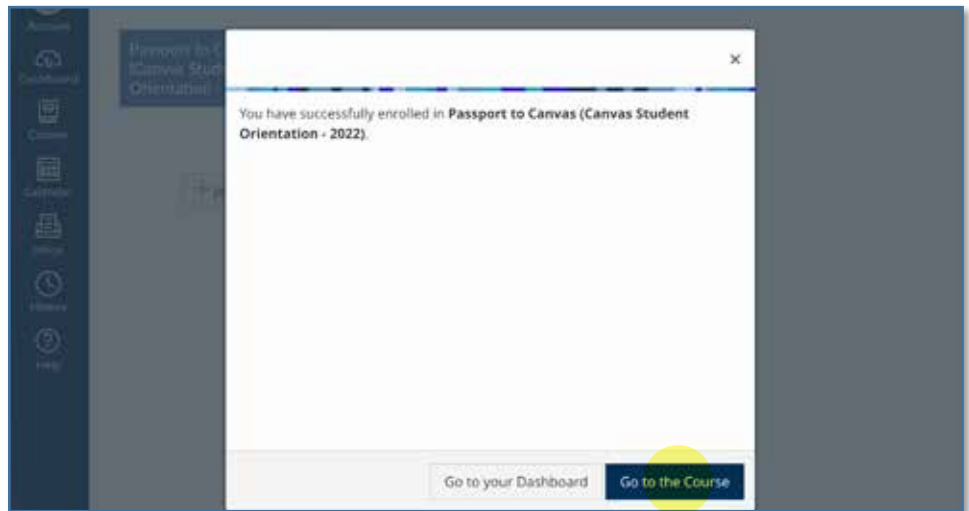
Account
Dashboard
Courses
Calendar
Inbox
History
Help

Passport to C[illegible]
(Canvas Stud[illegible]
Orientation)

×

You have successfully enrolled in **Passport to Canvas (Canvas Student Orientation - 2022)**.

Go to your Dashboard
Go to the Course